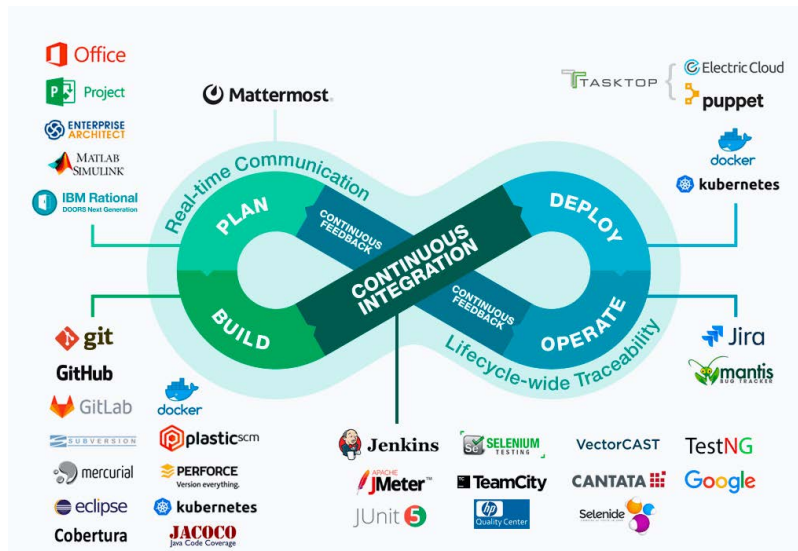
Office
Project
ENTERPRISE ARCHITECT
MATLAB SIMULINK
IBM Rational DOORS Next Generation

Mattermost

TASKTOP
ElectricCloud
puppet
docker
kubernetes

Real-time Communication
PLAN
CONTINUOUS FEEDBACK
CONTINUOUS INTEGRATION
DEPLOY
BUILD
CONTINUOUS FEEDBACK
OPERATE
Lifecycle-wide Traceability

git
GitHub
GitLab
SUBVERSION
mercurial
eclipse
Cobertura
docker
plasticscm
PERFORCE Version everything.
kubernetes
JACOCO Java Code Coverage

Jenkins
APACHE JMeter
JUnit 5
SELENIUM TESTING
TeamCity
hp Quality Center
VectorCAST
CANTATA
Selenide
TestNG
Google

Jira
mantis BUG TRACKER